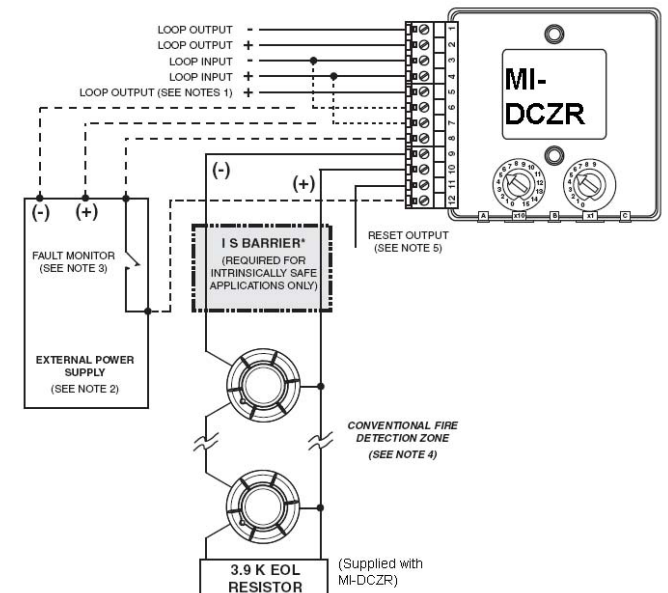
LOOP OUTPUT -
LOOP OUTPUT +
LOOP INPUT -
LOOP INPUT +
LOOP OUTPUT (SEE NOTES 1) +

1
2
3
4
5
6
7
8
9
10
11
12

MI-DCZR

A
x10
B
x1
C

(-)
(+)
(-)
(+)

FAULT MONITOR (SEE NOTE 3)

EXTERNAL POWER SUPPLY (SEE NOTE 2)

I S BARRIER*
(REQUIRED FOR INTRINSICALLY SAFE APPLICATIONS ONLY)

RESET OUTPUT (SEE NOTE 5)

CONVENTIONAL FIRE DETECTION ZONE (SEE NOTE 4)

3.9 K EOL RESISTOR

(Supplied with MI-DCZR)